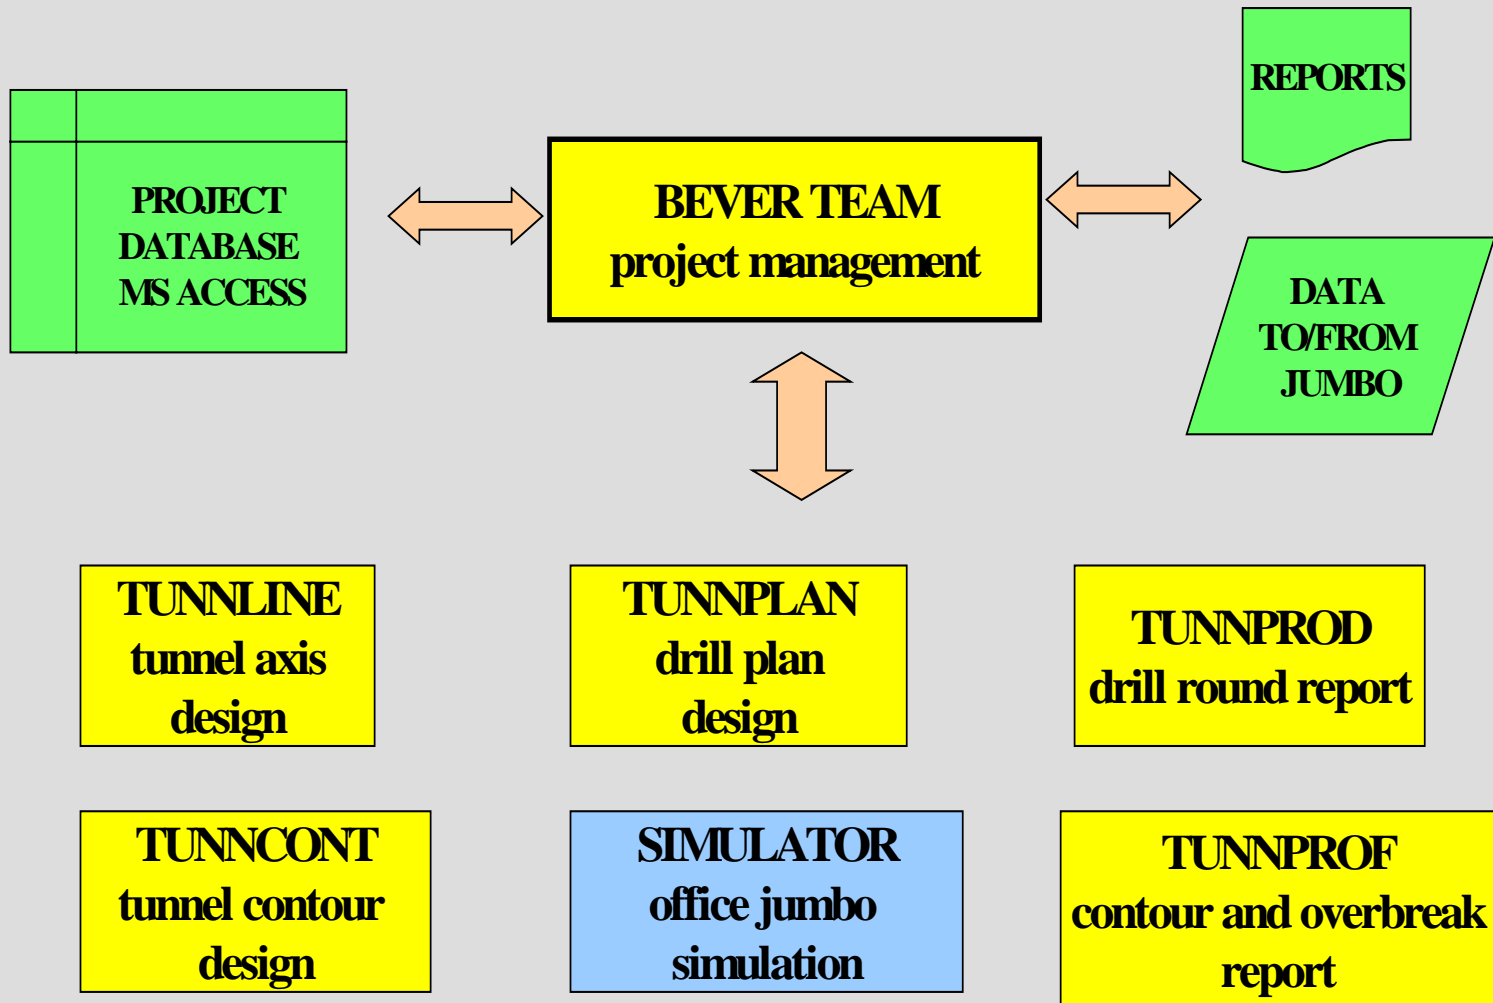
PROJECT DATABASE MS ACCESS

BEVER TEAM
project management

REPORTS

DATA TO/FROM JUMBO

TUNNLINE
tunnel axis design

TUNNPLAN
drill plan design

TUNNPROD
drill round report

TUNNCONT
tunnel contour design

SIMULATOR
office jumbo simulation

TUNNPROF
contour and overbreak report